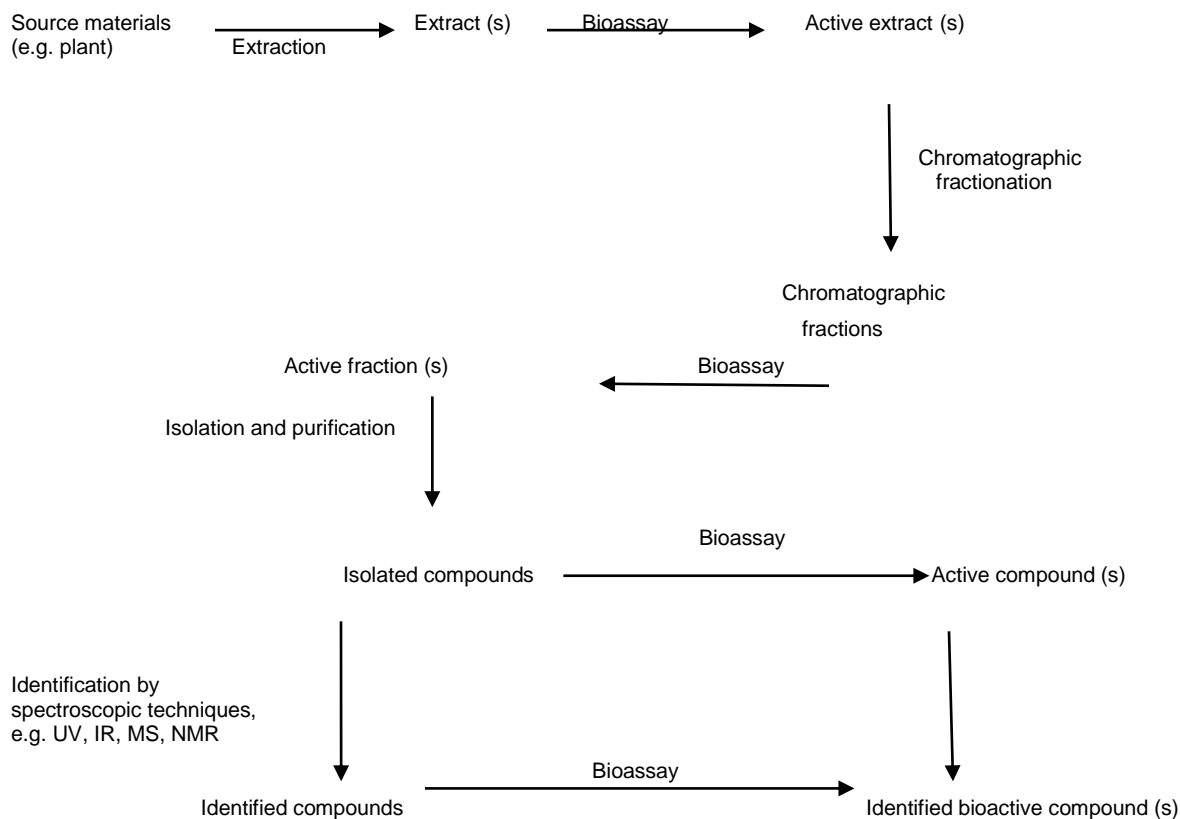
Source materials (e.g. plant)

Extraction

Extract (s)

Bioassay

Active extract (s)

Chromatographic fractionation

Chromatographic fractions

Bioassay

Active fraction (s)

Isolation and purification

Bioassay

Isolated compounds

Active compound (s)

Identification by spectroscopic techniques, e.g. UV, IR, MS, NMR

Bioassay

Identified compounds

Identified bioactive compound (s)